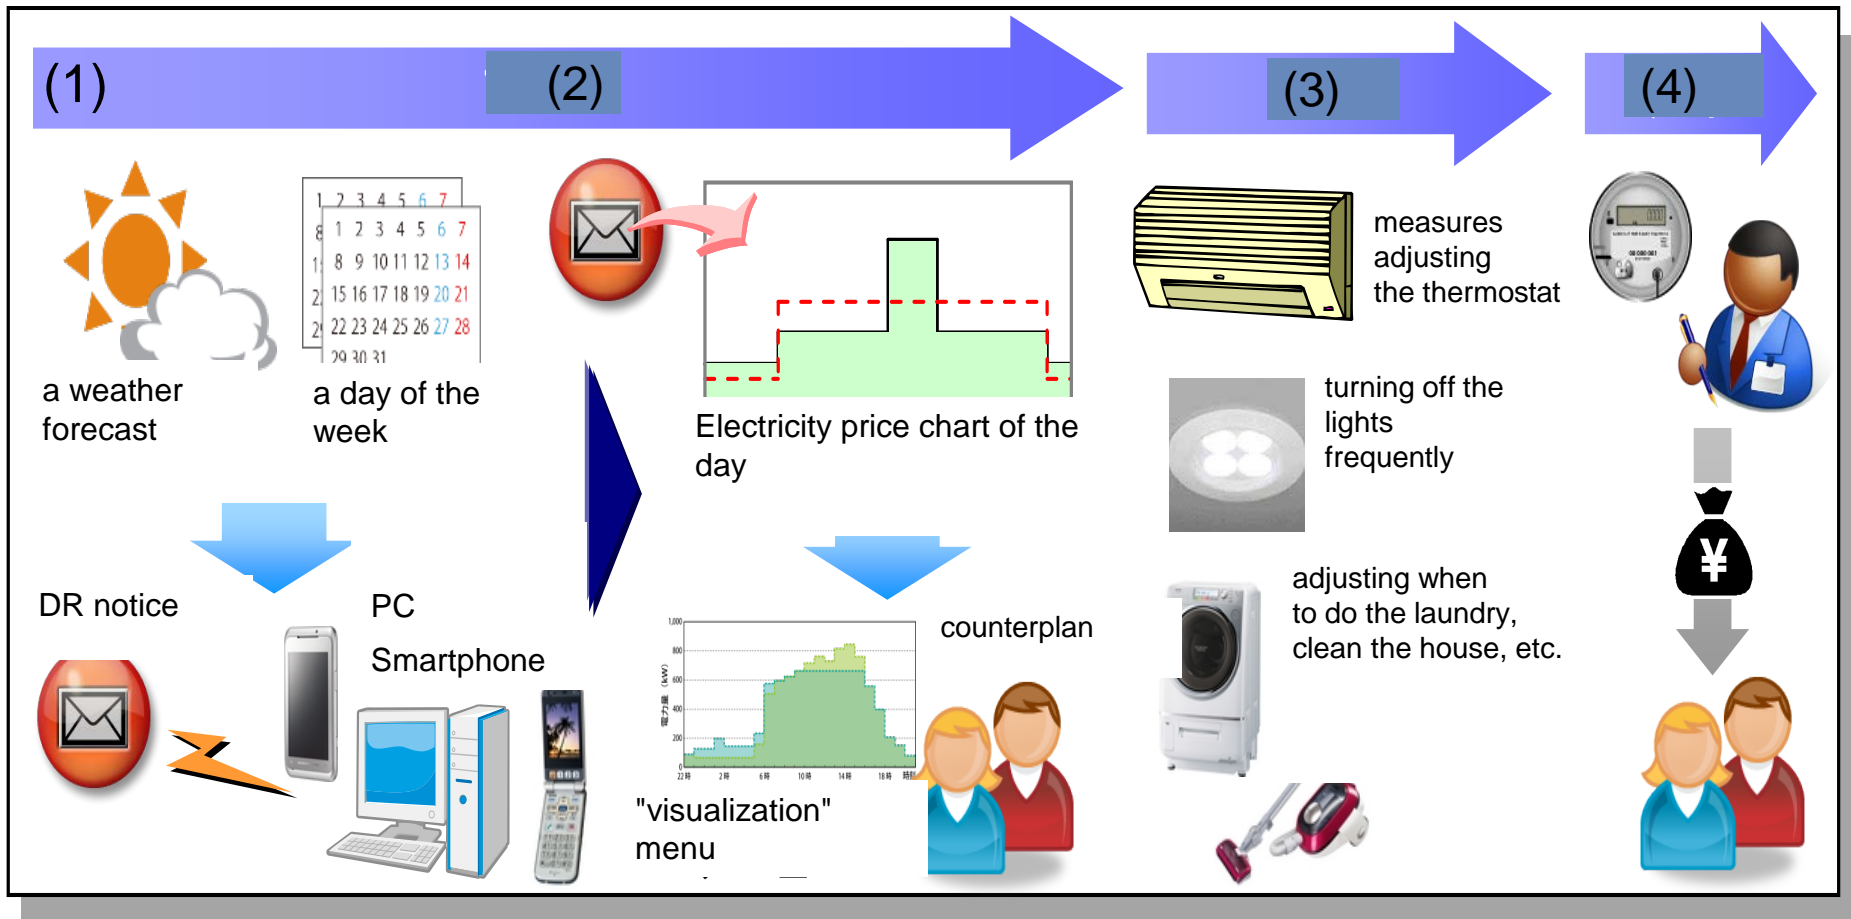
(1)

(2)

(3)

(4)

a weather forecast

1 2 3 4 5 6 7
8 9 10 11 12 13 14
15 16 17 18 19 20 21
22 23 24 25 26 27 28
29 30 31

a day of the week

Electricity price chart of the day

measures adjusting the thermostat

turning off the lights frequently

adjusting when to do the laundry, clean the house, etc.

DR notice

PC

Smartphone

counterplan

"visualization" menu

¥